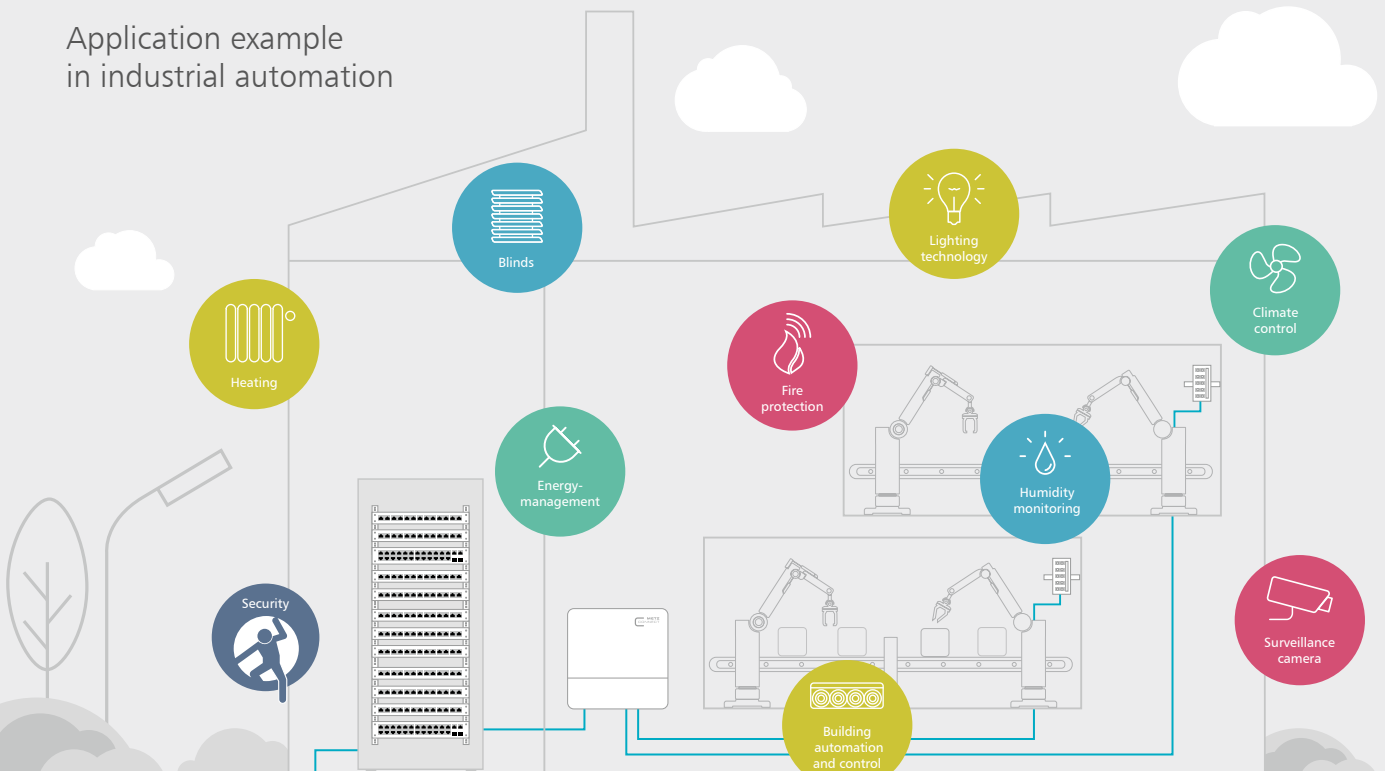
Application example in industrial automation

Blinds

Lighting technology

Climate control

Heating

Fire protection

Energy-management

Humidity monitoring

Security

Surveillance camera

Building automation and control